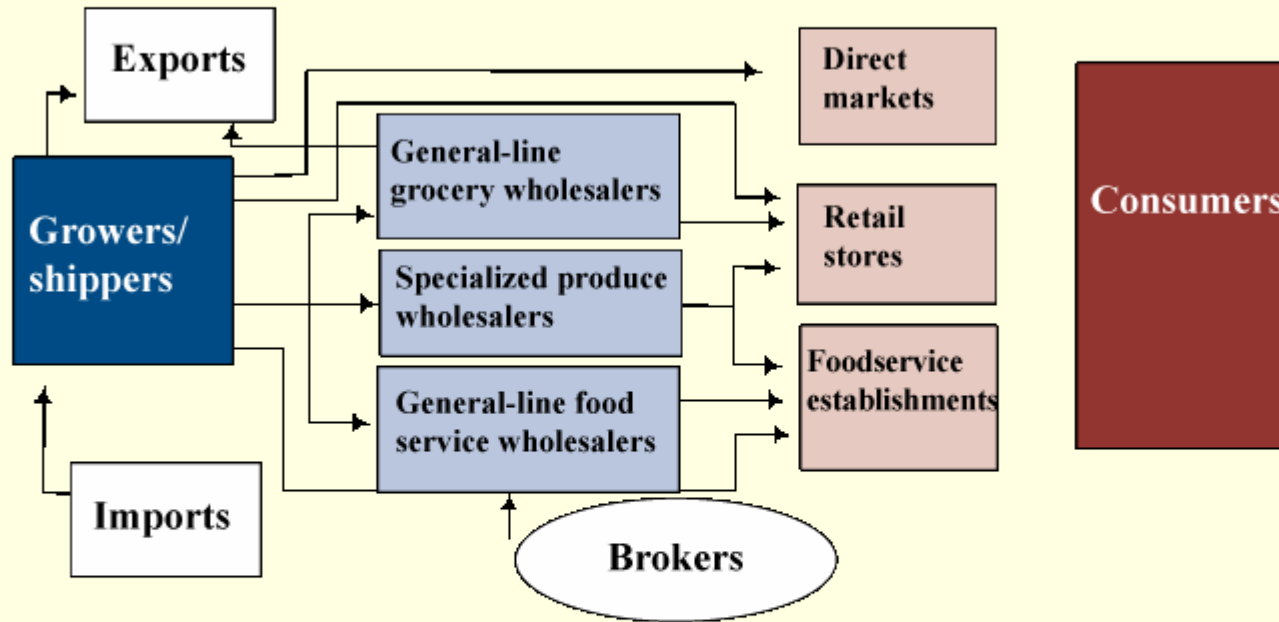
Exports

Direct markets

Growers/ shippers

General-line grocery wholesalers

Retail stores

Consumers

Specialized produce wholesalers

Foodservice establishments

General-line food service wholesalers

Imports

Brokers